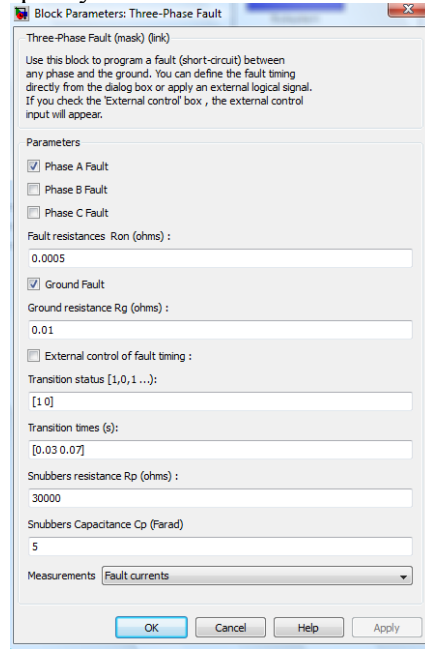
Block Parameters: Three-Phase Fault

Three-Phase Fault (mask) (link)

Use this block to program a fault (short-circuit) between any phase and the ground. You can define the fault timing directly from the dialog box or apply an external logical signal. If you check the 'External control' box , the external control input will appear.

Parameters

Phase A Fault

Phase B Fault

Phase C Fault

Fault resistances Ron (ohms) :

0.0005

Ground Fault

Ground resistance Rg (ohms) :

0.01

External control of fault timing :

Transition status [1,0,1 ...):

[1 0]

Transition times (s):

[0.03 0.07]

Snubbers resistance Rp (ohms) :

30000

Snubbers Capacitance Cp (Farad)

5

Measurements Fault currents

OK Cancel Help Apply